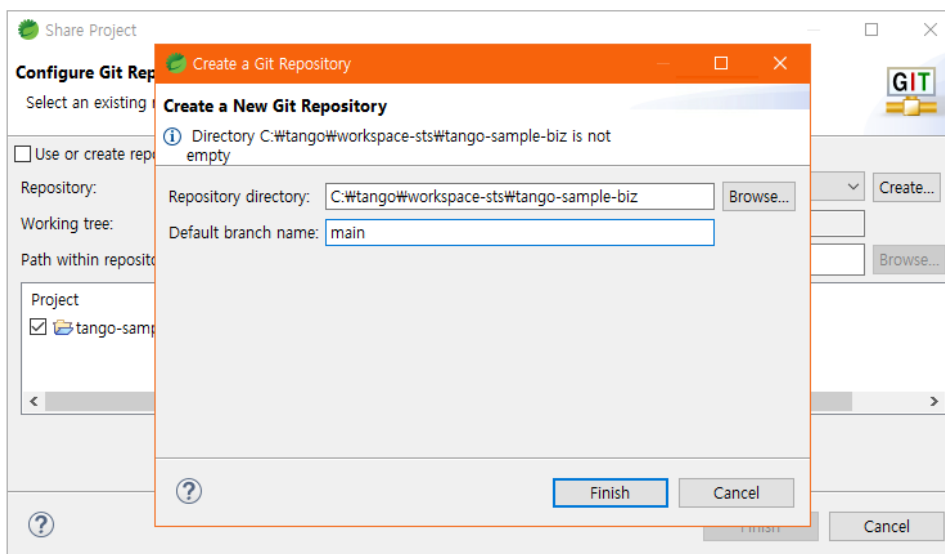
Share Project

Configure Git Rep

Select an existing

Use or create repo

Repository:

Working tree:

Path within reposito

Project

tango-samp

Create...

Browse...

Finish

Cancel

Create a Git Repository

Create a New Git Repository

Directory C:₩tango₩workspace-sts₩tango-sample-biz is not empty

Repository directory: C:₩tango₩workspace-sts₩tango-sample-biz

Browse...

Default branch name: main

Finish

Cancel

GIT